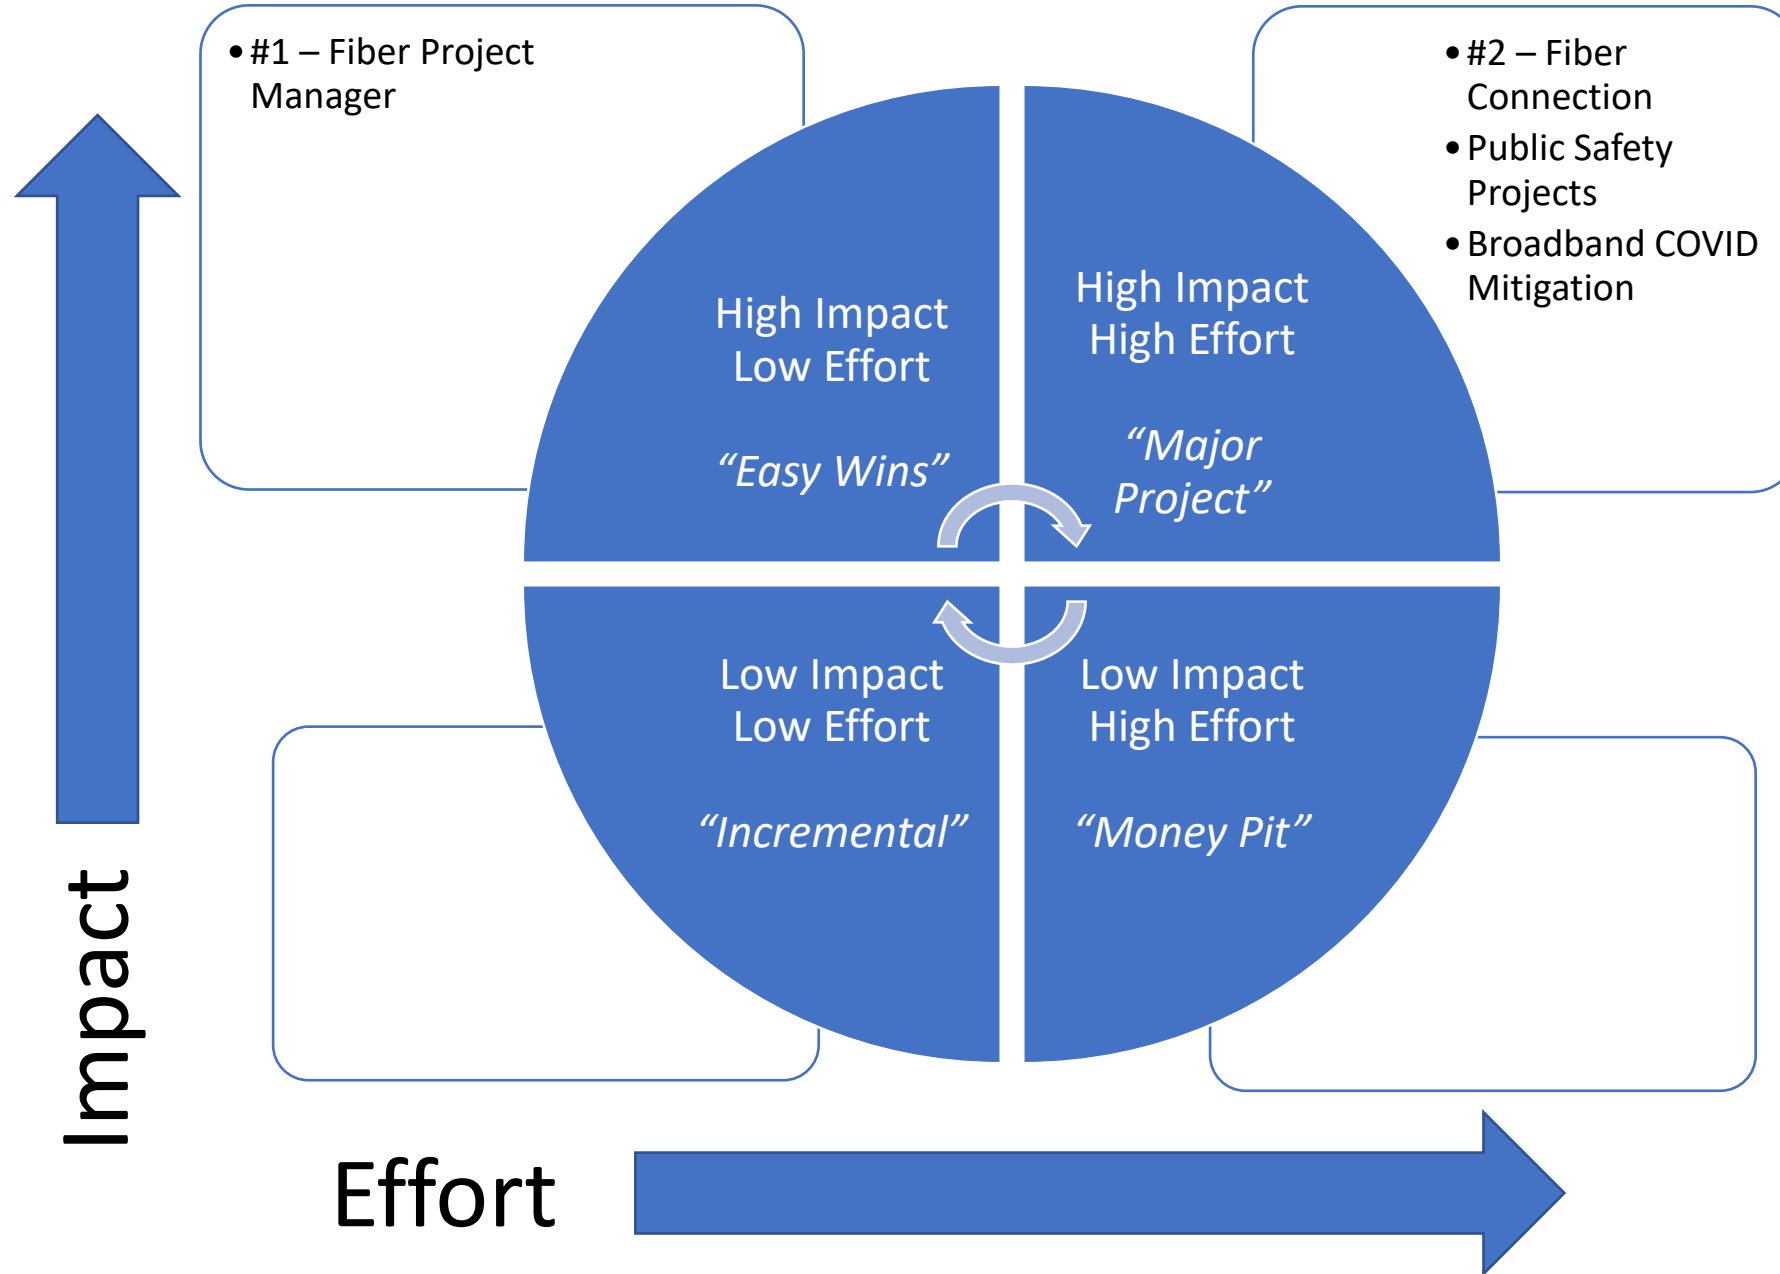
• #1 – Fiber Project Manager

• #2 – Fiber Connection
• Public Safety Projects
• Broadband COVID Mitigation

High Impact
Low Effort

"Easy Wins"

High Impact
High Effort

"Major Project"

Low Impact
Low Effort

"Incremental"

Low Impact
High Effort

"Money Pit"

Impact

Effort